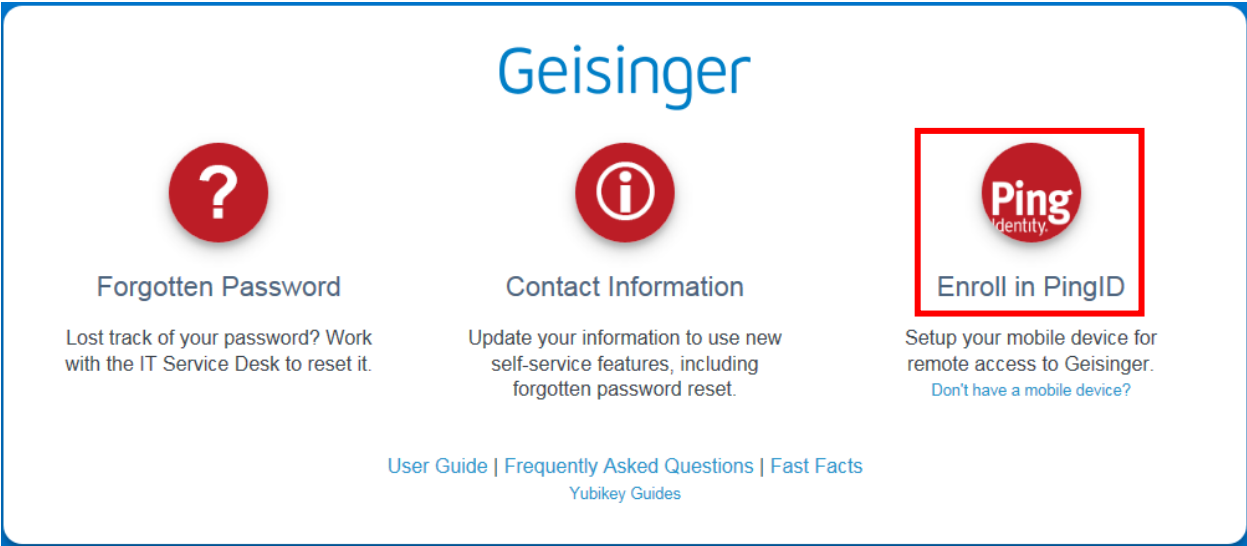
Geisinger

?

Forgotten Password

Lost track of your password? Work with the IT Service Desk to reset it.

Contact Information

Update your information to use new self-service features, including forgotten password reset.

Ping Identity.

Enroll in PingID

Setup your mobile device for remote access to Geisinger.

Don't have a mobile device?

User Guide | Frequently Asked Questions | Fast Facts

Yubikey Guides